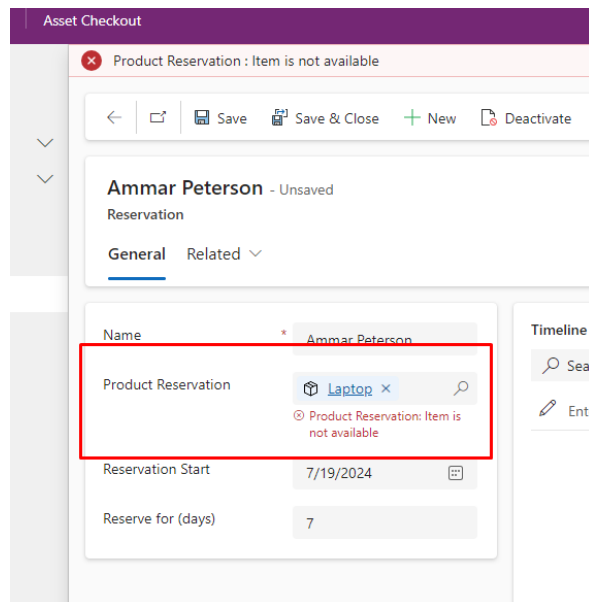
Asset Checkout

Product Reservation : Item is not available

Save Save & Close New Deactivate

Ammar Peterson - Unsaved
Reservation

General Related

Name * Ammar Peterson

Product Reservation Laptop ×
Product Reservation: Item is not available

Reservation Start 7/19/2024

Reserve for (days) 7

Timeline
Sea
Ent